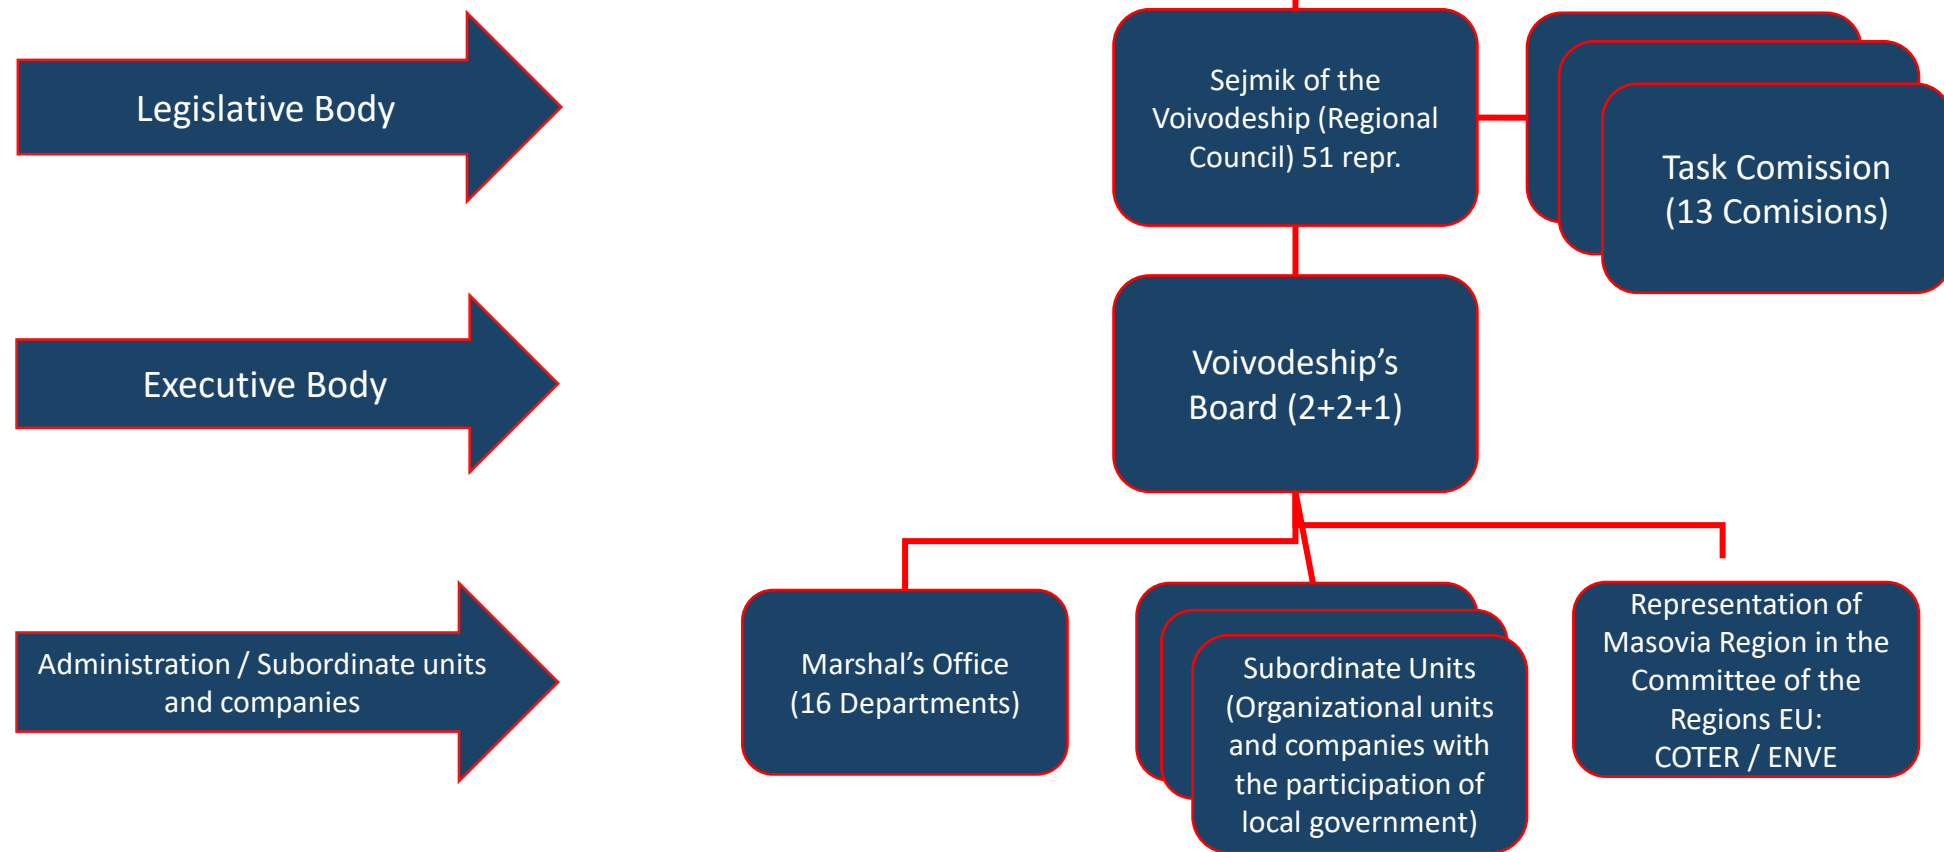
Legislative Body

Sejmik of the Voivodeship (Regional Council) 51 repr.

Task Comission (13 Comisions)

Executive Body

Voivodeship’s Board (2+2+1)

Administration / Subordinate units and companies

Marshal’s Office (16 Departments)

Subordinate Units (Organizational units and companies with the participation of local government)

Representation of Masovia Region in the Committee of the Regions EU: COTER / ENVE